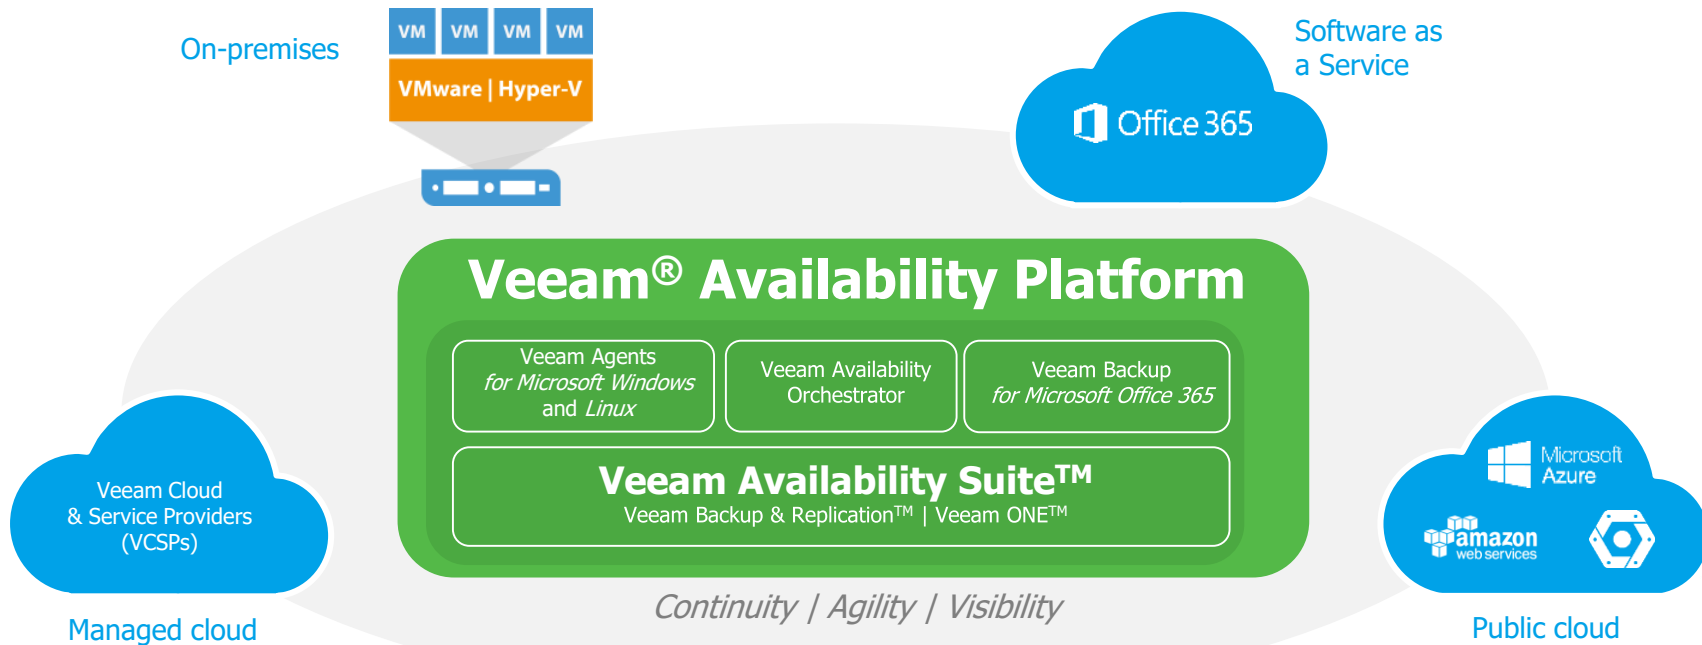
On-premises

VM VM VM VM

VMware | Hyper-V

Software as a Service

Office 365

Veeam® Availability Platform

Veeam Agents *for Microsoft Windows* and *Linux*

Veeam Availability Orchestrator

Veeam Backup *for Microsoft Office 365*

Veeam Availability Suite$^{TM}$

Veeam Backup & Replication$^{TM}$ | Veeam ONE$^{TM}$

Veeam Cloud & Service Providers (VCSPs)

Managed cloud

Continuity | Agility | Visibility

Microsoft Azure

amazon web services

Public cloud